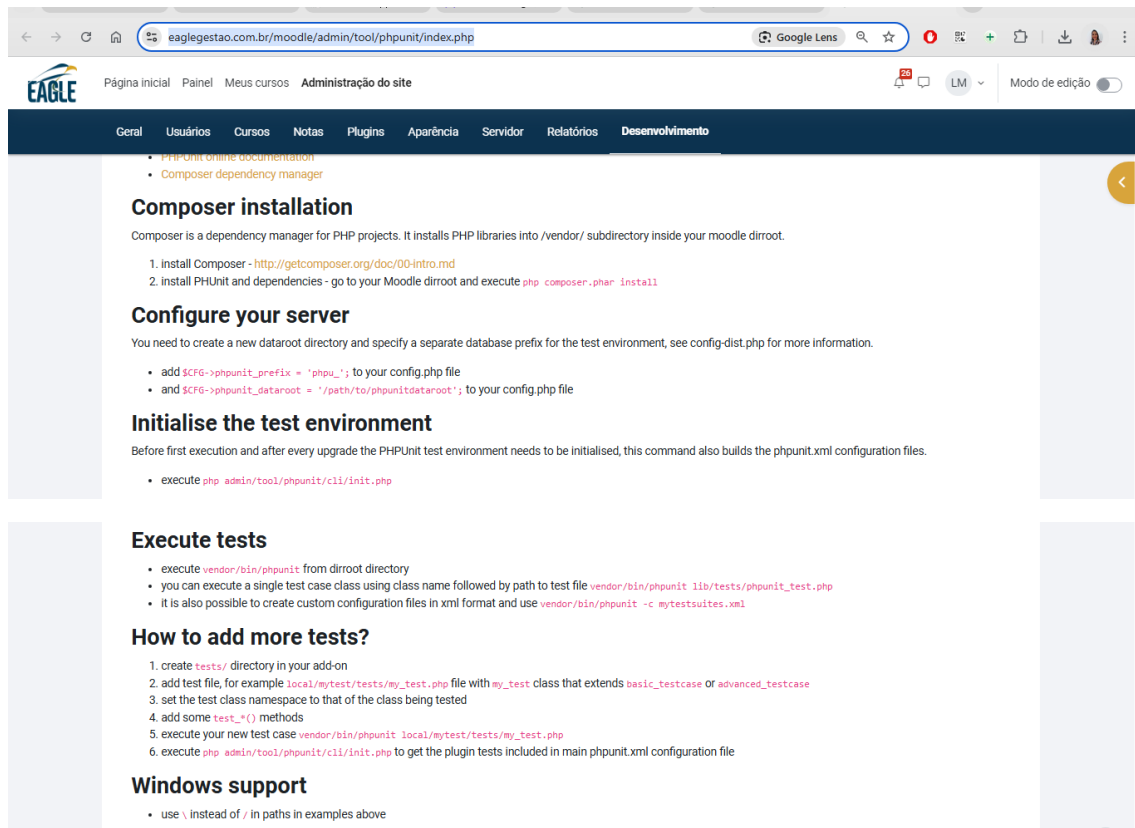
eaglegestao.com.br/moodle/admin/tool/phpunit/index.php

Google Lens

EAGLE

Página inicial Painel Meus cursos Administração do site

26

LM

Modo de edição

Geral Usuários Cursos Notas Plugins Aparência Servidor Relatórios Desenvolvimento

- PHPUnit online documentation
- Composer dependency manager

Composer installation

Composer is a dependency manager for PHP projects. It installs PHP libraries into /vendor/ subdirectory inside your moodle dirroot.

1. install Composer - http://getcomposer.org/doc/00-intro.md
2. install PHUnit and dependencies - go to your Moodle dirroot and execute php composer.phar install

Configure your server

You need to create a new dataroot directory and specify a separate database prefix for the test environment, see config-dist.php for more information.

- add $CFG->phpunit_prefix = 'phpu_'; to your config.php file
- and $CFG->phpunit_dataroot = '/path/to/phpunitdataroot'; to your config.php file

Initialise the test environment

Before first execution and after every upgrade the PHPUnit test environment needs to be initialised, this command also builds the phpunit.xml configuration files.

- execute php admin/tool/phpunit/cli/init.php

Execute tests

- execute vendor/bin/phpunit from dirroot directory
- you can execute a single test case class using class name followed by path to test file vendor/bin/phpunit lib/tests/phpunit_test.php
- it is also possible to create custom configuration files in xml format and use vendor/bin/phpunit -c mytestsuites.xml

How to add more tests?

1. create tests/ directory in your add-on
2. add test file, for example local/mytest/tests/my_test.php file with my_test class that extends basic_testcase or advanced_testcase
3. set the test class namespace to that of the class being tested
4. add some test_*() methods
5. execute your new test case vendor/bin/phpunit local/mytest/tests/my_test.php
6. execute php admin/tool/phpunit/cli/init.php to get the plugin tests included in main phpunit.xml configuration file

Windows support

- use \ instead of / in paths in examples above